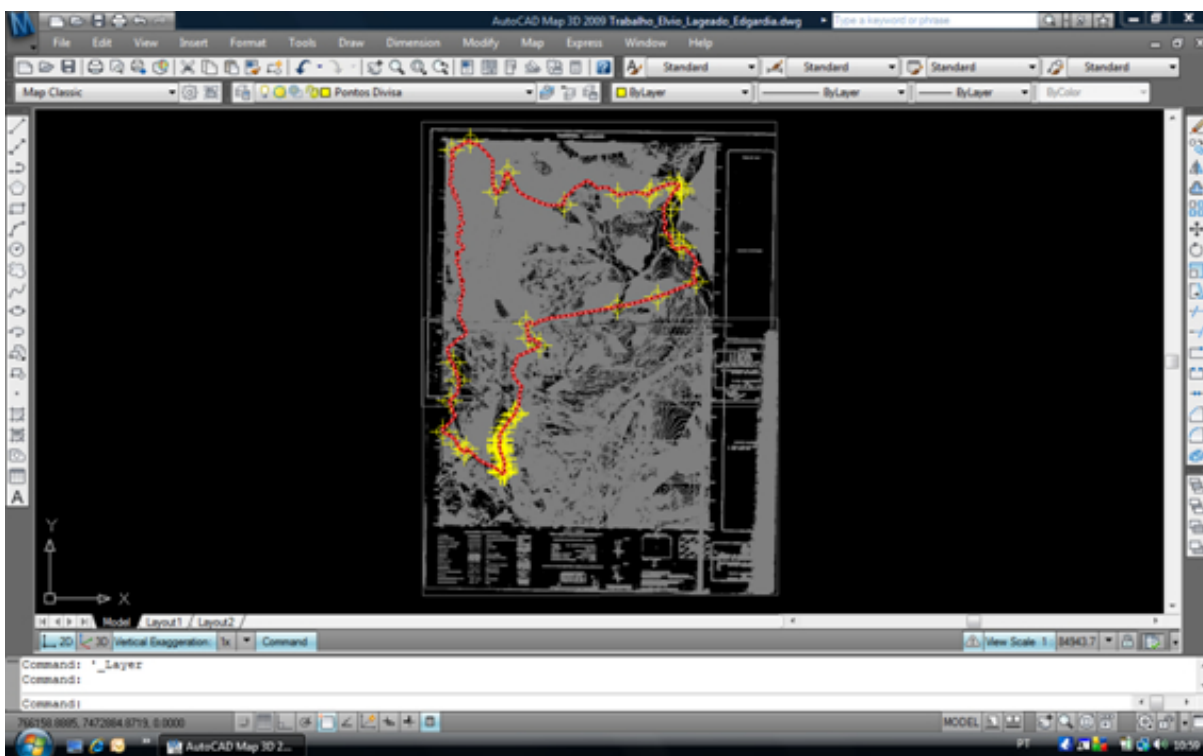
AutoCAD Map 3D 2009 Trabalho_Elvio_Lageado_Edgardia.dwg

Type a keyword or phrase

File Edit View Insert Format Tools Draw Dimension Modify Map Express Window Help

Standard Standard Standard Standard

Map Classic

Pontos Divisa

ByLayer ByLayer ByLayer ByColor

Y

X

Model Layout1 Layout2

2D 3D Vertical Exaggeration: 1x Command

View Scale: 1: 84943.7

Command: '_Layer
Command:

Command:

766158.8885, 7472884.8719, 0.0000

MODEL

AutoCAD Map 3D 2...

PT